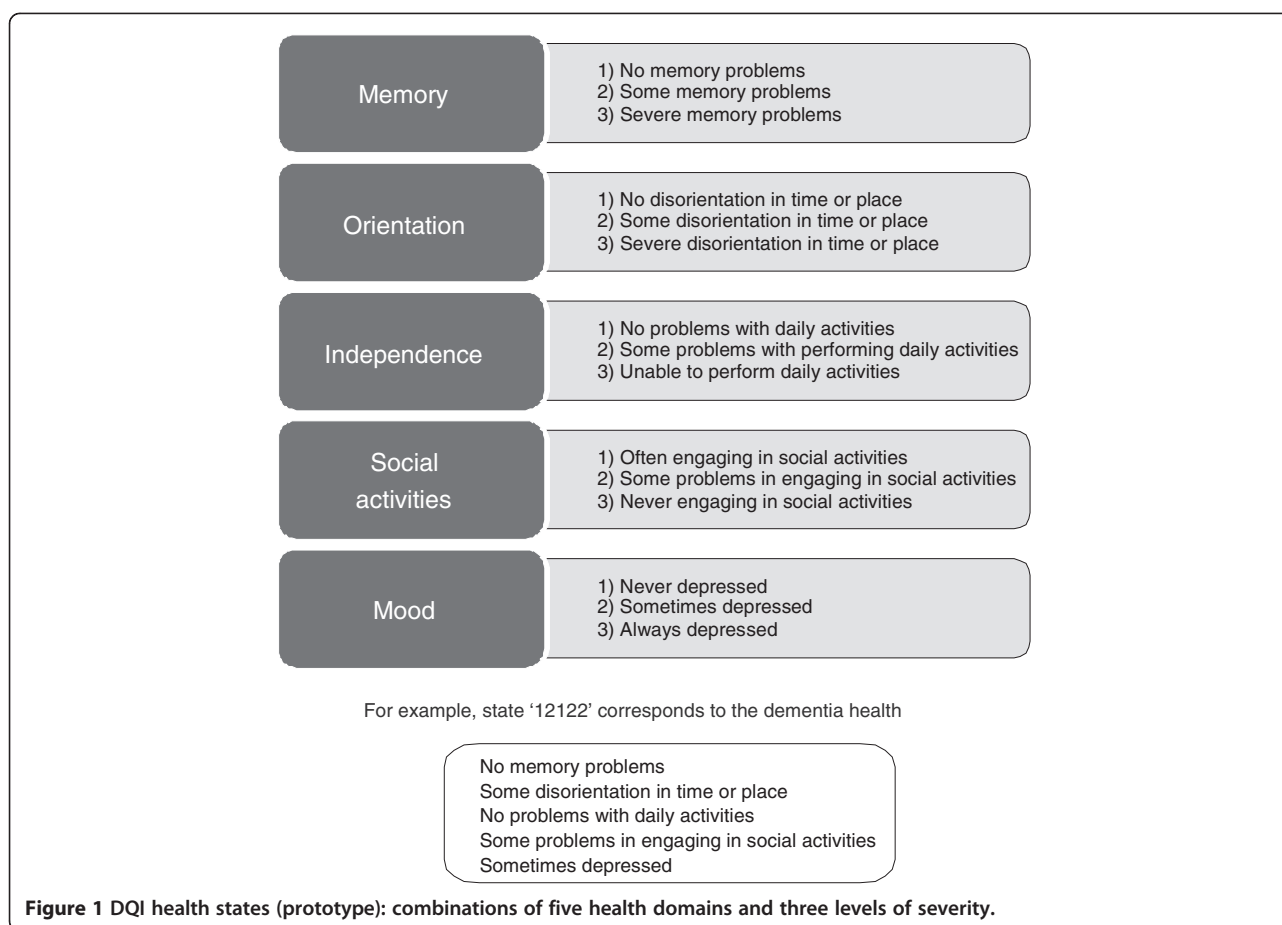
Memory

1) No memory problems
2) Some memory problems
3) Severe memory problems

Orientation

1) No disorientation in time or place
2) Some disorientation in time or place
3) Severe disorientation in time or place

Independence

1) No problems with daily activities
2) Some problems with performing daily activities
3) Unable to perform daily activities

Social activities

1) Often engaging in social activities
2) Some problems in engaging in social activities
3) Never engaging in social activities

Mood

1) Never depressed
2) Sometimes depressed
3) Always depressed

For example, state '12122' corresponds to the dementia health

No memory problems
Some disorientation in time or place
No problems with daily activities
Some problems in engaging in social activities
Sometimes depressed

**Figure 1 DQI health states (prototype): combinations of five health domains and three levels of severity.**